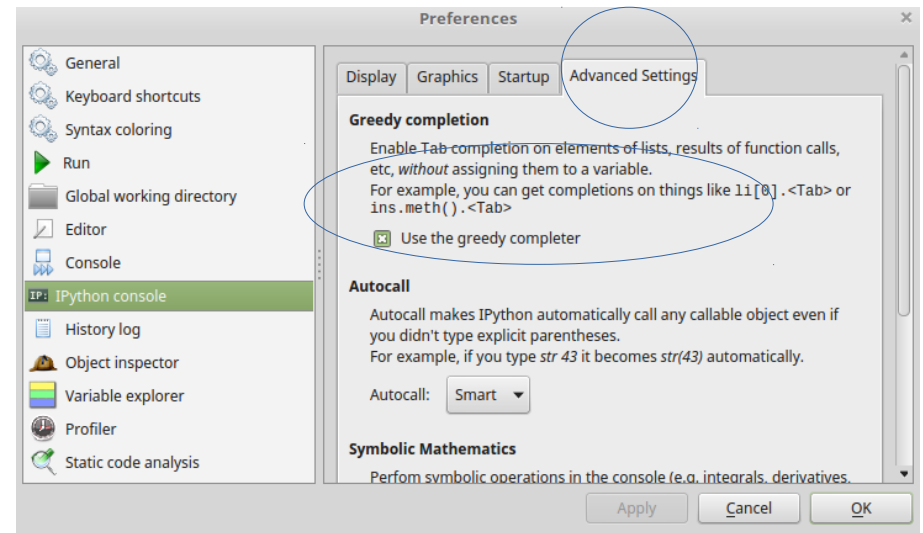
Preferences

General
Keyboard shortcuts
Syntax coloring
Run
Global working directory
Editor
Console
IPython console
History log
Object inspector
Variable explorer
Profiler
Static code analysis

Display | Graphics | Startup | Advanced Settings

Greedy completion

Enable Tab completion on elements of lists, results of function calls, etc, *without* assigning them to a variable.
For example, you can get completions on things like li[0].<Tab> or ins.meth().<Tab>

Use the greedy completer

Autocall

Autocall makes IPython automatically call any callable object even if you didn't type explicit parentheses.
For example, if you type *str 43* it becomes *str(43)* automatically.

Autocall: Smart

Symbolic Mathematics

Perfom symbolic operations in the console (e.g. integrals, derivatives,

Apply | Cancel | OK